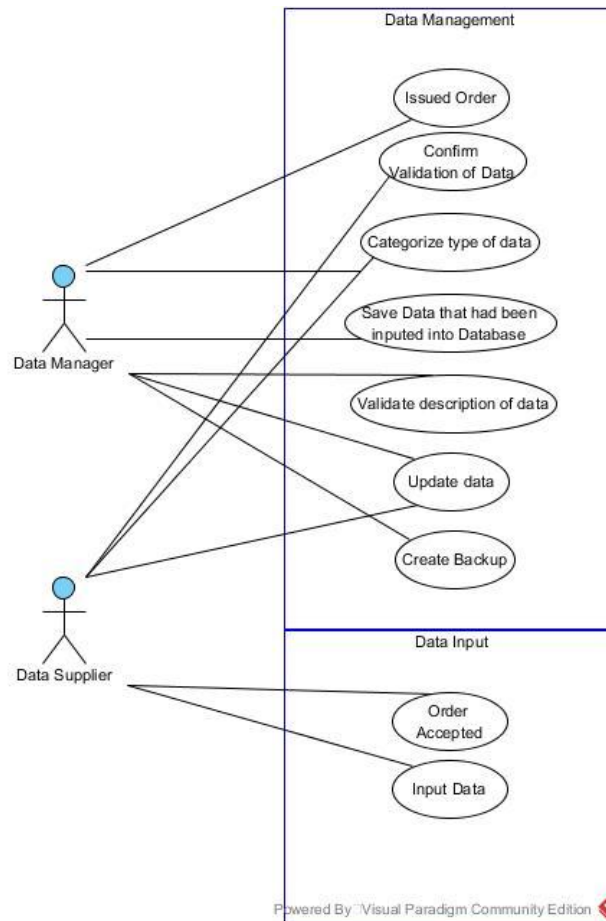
Data Management

Issued Order

Confirm Validation of Data

Categorize type of data

Save Data that had been inputed into Database

Data Manager

Validate description of data

Update data

Create Backup

Data Supplier

Data Input

Order Accepted

Input Data

Powered By Visual Paradigm Community Edition